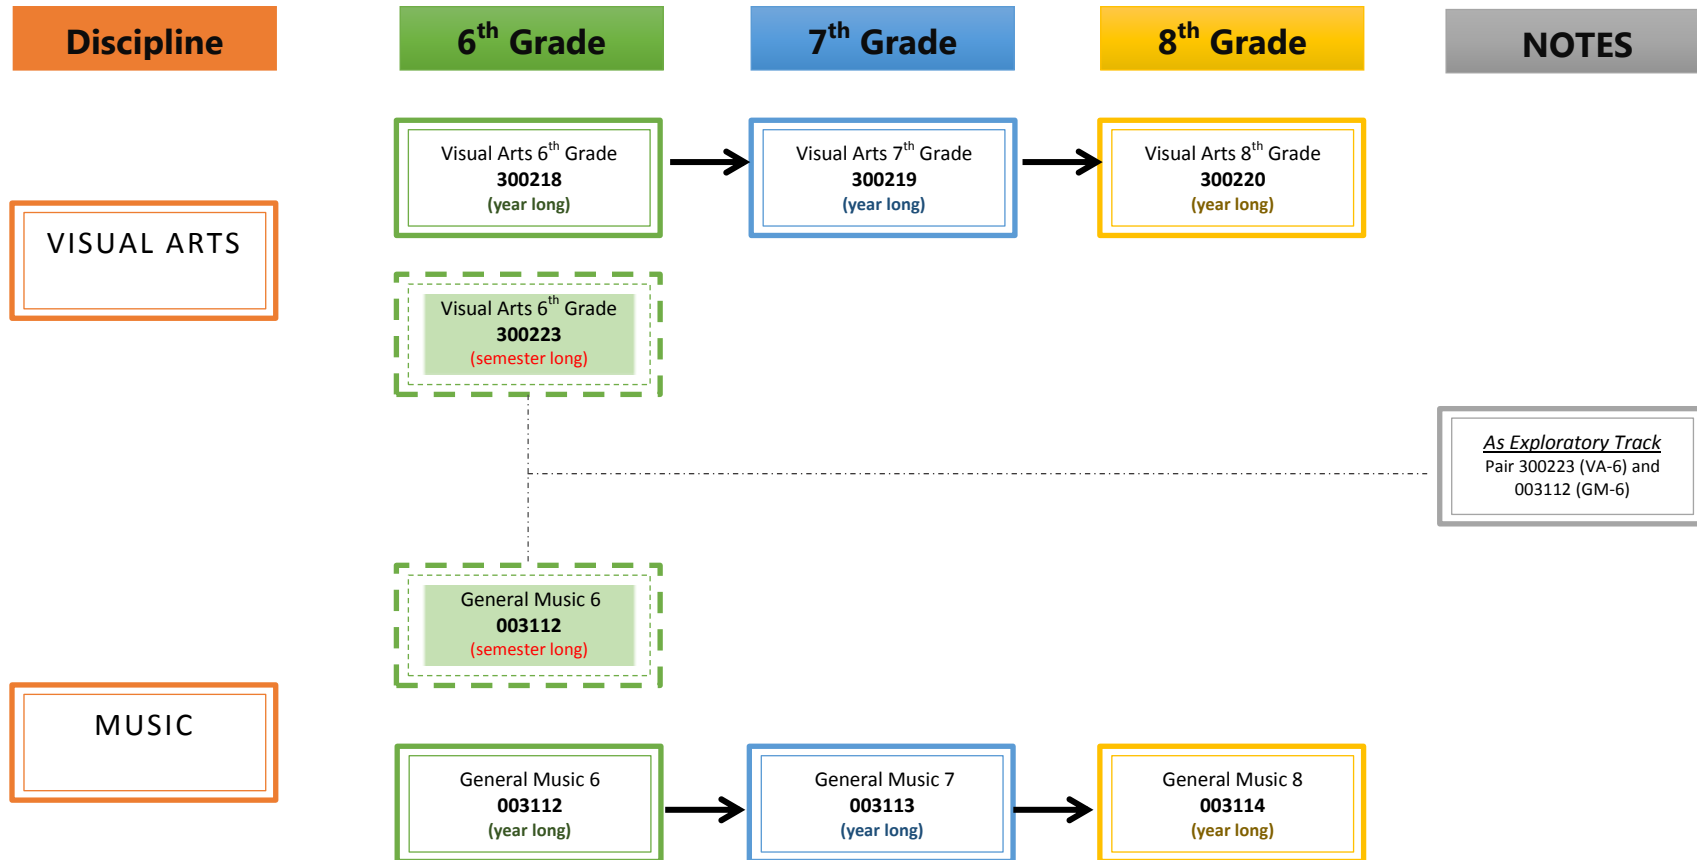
Discipline

$6^{th}$ Grade

$7^{th}$ Grade

$8^{th}$ Grade

NOTES

Visual Arts $6^{th}$ Grade
300218
(year long)

Visual Arts $7^{th}$ Grade
300219
(year long)

Visual Arts $8^{th}$ Grade
300220
(year long)

VISUAL ARTS

Visual Arts $6^{th}$ Grade
300223
(semester long)

As Exploratory Track
Pair 300223 (VA-6) and 003112 (GM-6)

General Music 6
003112
(semester long)

MUSIC

General Music 6
003112
(year long)

General Music 7
003113
(year long)

General Music 8
003114
(year long)